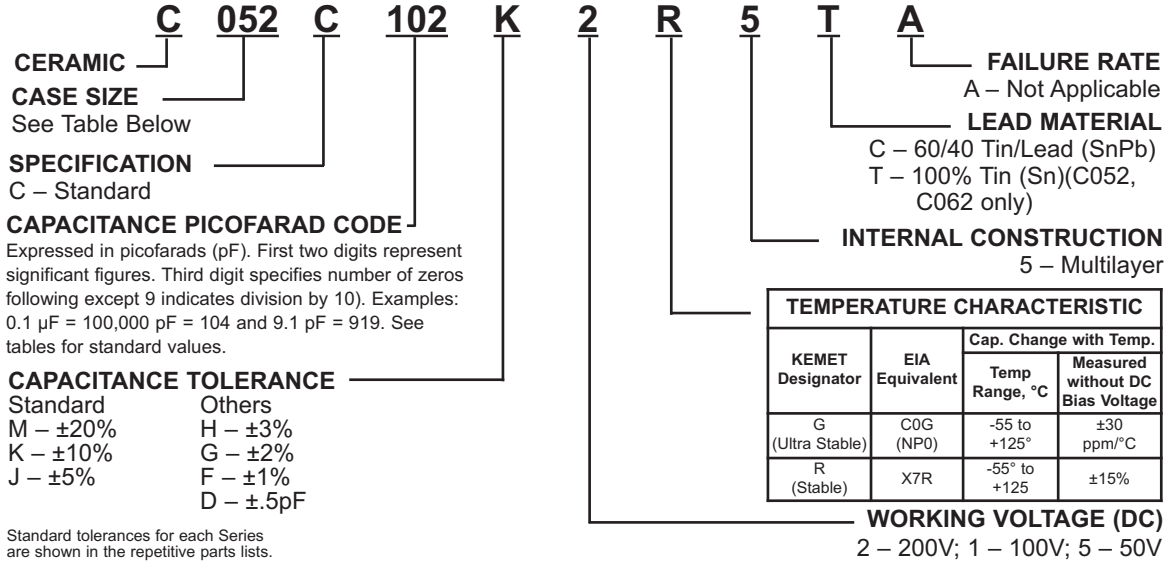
C 052 C 102 K 2 R 5 T A

CERAMIC

CASE SIZE
See Table Below

SPECIFICATION
C – Standard

CAPACITANCE PICOFARAD CODE
Expressed in picofarads (pF). First two digits represent significant figures. Third digit specifies number of zeros following except 9 indicates division by 10). Examples: 0.1 µF = 100,000 pF = 104 and 9.1 pF = 919. See tables for standard values.

CAPACITANCE TOLERANCE
Standard
M – ±20%
K – ±10%
J – ±5%

Others
H – ±3%
G – ±2%
F – ±1%
D – ±.5pF

Standard tolerances for each Series are shown in the repetitive parts lists.

FAILURE RATE
A – Not Applicable

LEAD MATERIAL
C – 60/40 Tin/Lead (SnPb)
T – 100% Tin (Sn)(C052, C062 only)

INTERNAL CONSTRUCTION
5 – Multilayer

TEMPERATURE CHARACTERISTIC

| KEMET Designator | EIA Equivalent | Cap. Change with Temp. Temp Range, °C | Cap. Change with Temp. Measured without DC Bias Voltage |
|---|---|---|---|
| G (Ultra Stable) | C0G (NP0) | -55 to +125° | ±30 ppm/°C |
| R (Stable) | X7R | -55° to +125 | ±15% |

WORKING VOLTAGE (DC)
2 – 200V; 1 – 100V; 5 – 50V